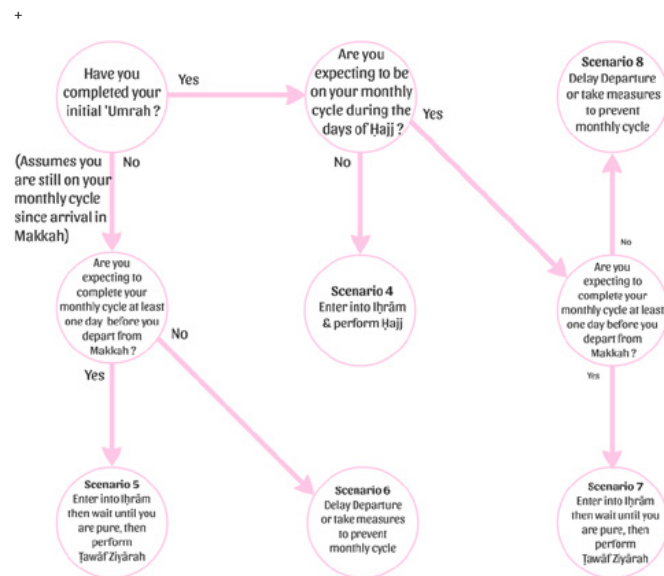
+

Have you completed your initial 'Umrah ?

Yes

Are you expecting to be on your monthly cycle during the days of Ḥajj ?

Yes

Scenario 8
Delay Departure or take measures to prevent monthly cycle

No

(Assumes you are still on your monthly cycle since arrival in Makkah)

No

No

Are you expecting to complete your monthly cycle at least one day before you depart from Makkah ?

No

Yes

Scenario 4
Enter into Iḥrām & perform Ḥajj

Are you expecting to complete your monthly cycle at least one day before you depart from Makkah ?

Yes

Scenario 5
Enter into Iḥrām then wait until you are pure, then perform Ṭawāf Ziyārah

Scenario 6
Delay Departure or take measures to prevent monthly cycle

Scenario 7
Enter into Iḥrām then wait until you are pure, then perform Ṭawāf Ziyārah